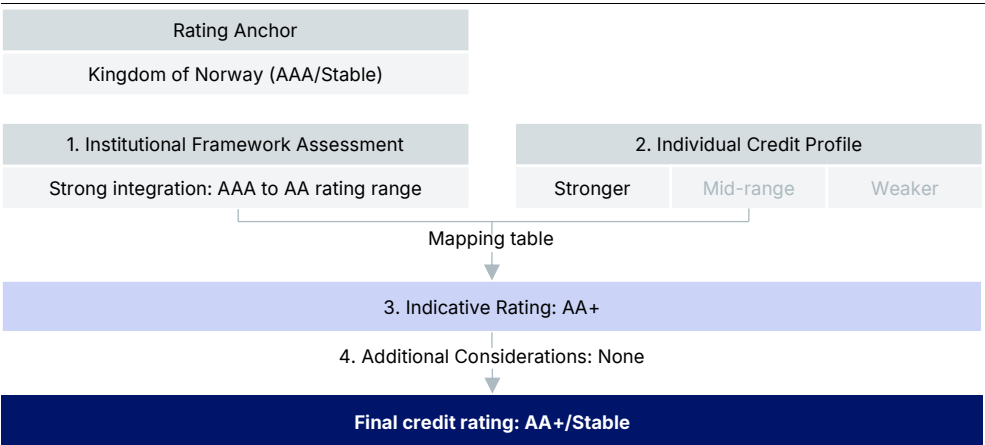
Rating Anchor

Kingdom of Norway (AAA/Stable)

1. Institutional Framework Assessment

Strong integration: AAA to AA rating range

2. Individual Credit Profile

Stronger

Mid-range

Weaker

Mapping table

3. Indicative Rating: AA+

4. Additional Considerations: None

Final credit rating: AA+/Stable